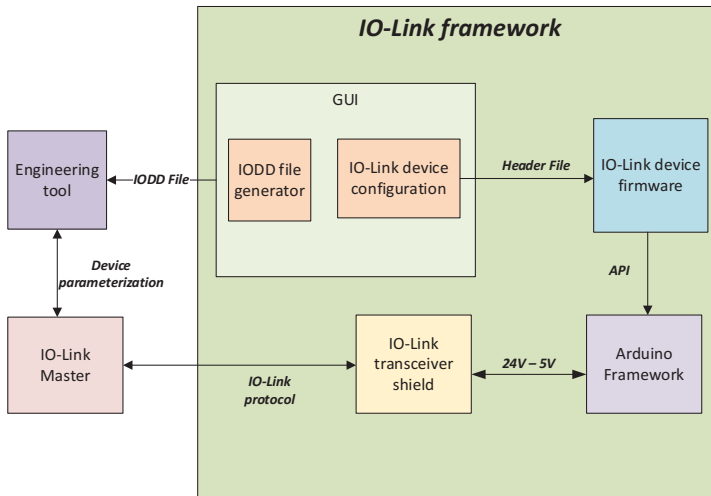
IO-Link framework

GUI

Engineering tool

IODD File

IODD file generator

IO-Link device configuration

Header File

IO-Link device firmware

Device parameterization

API

IO-Link Master

IO-Link protocol

IO-Link transceiver shield

24V – 5V

Arduino Framework